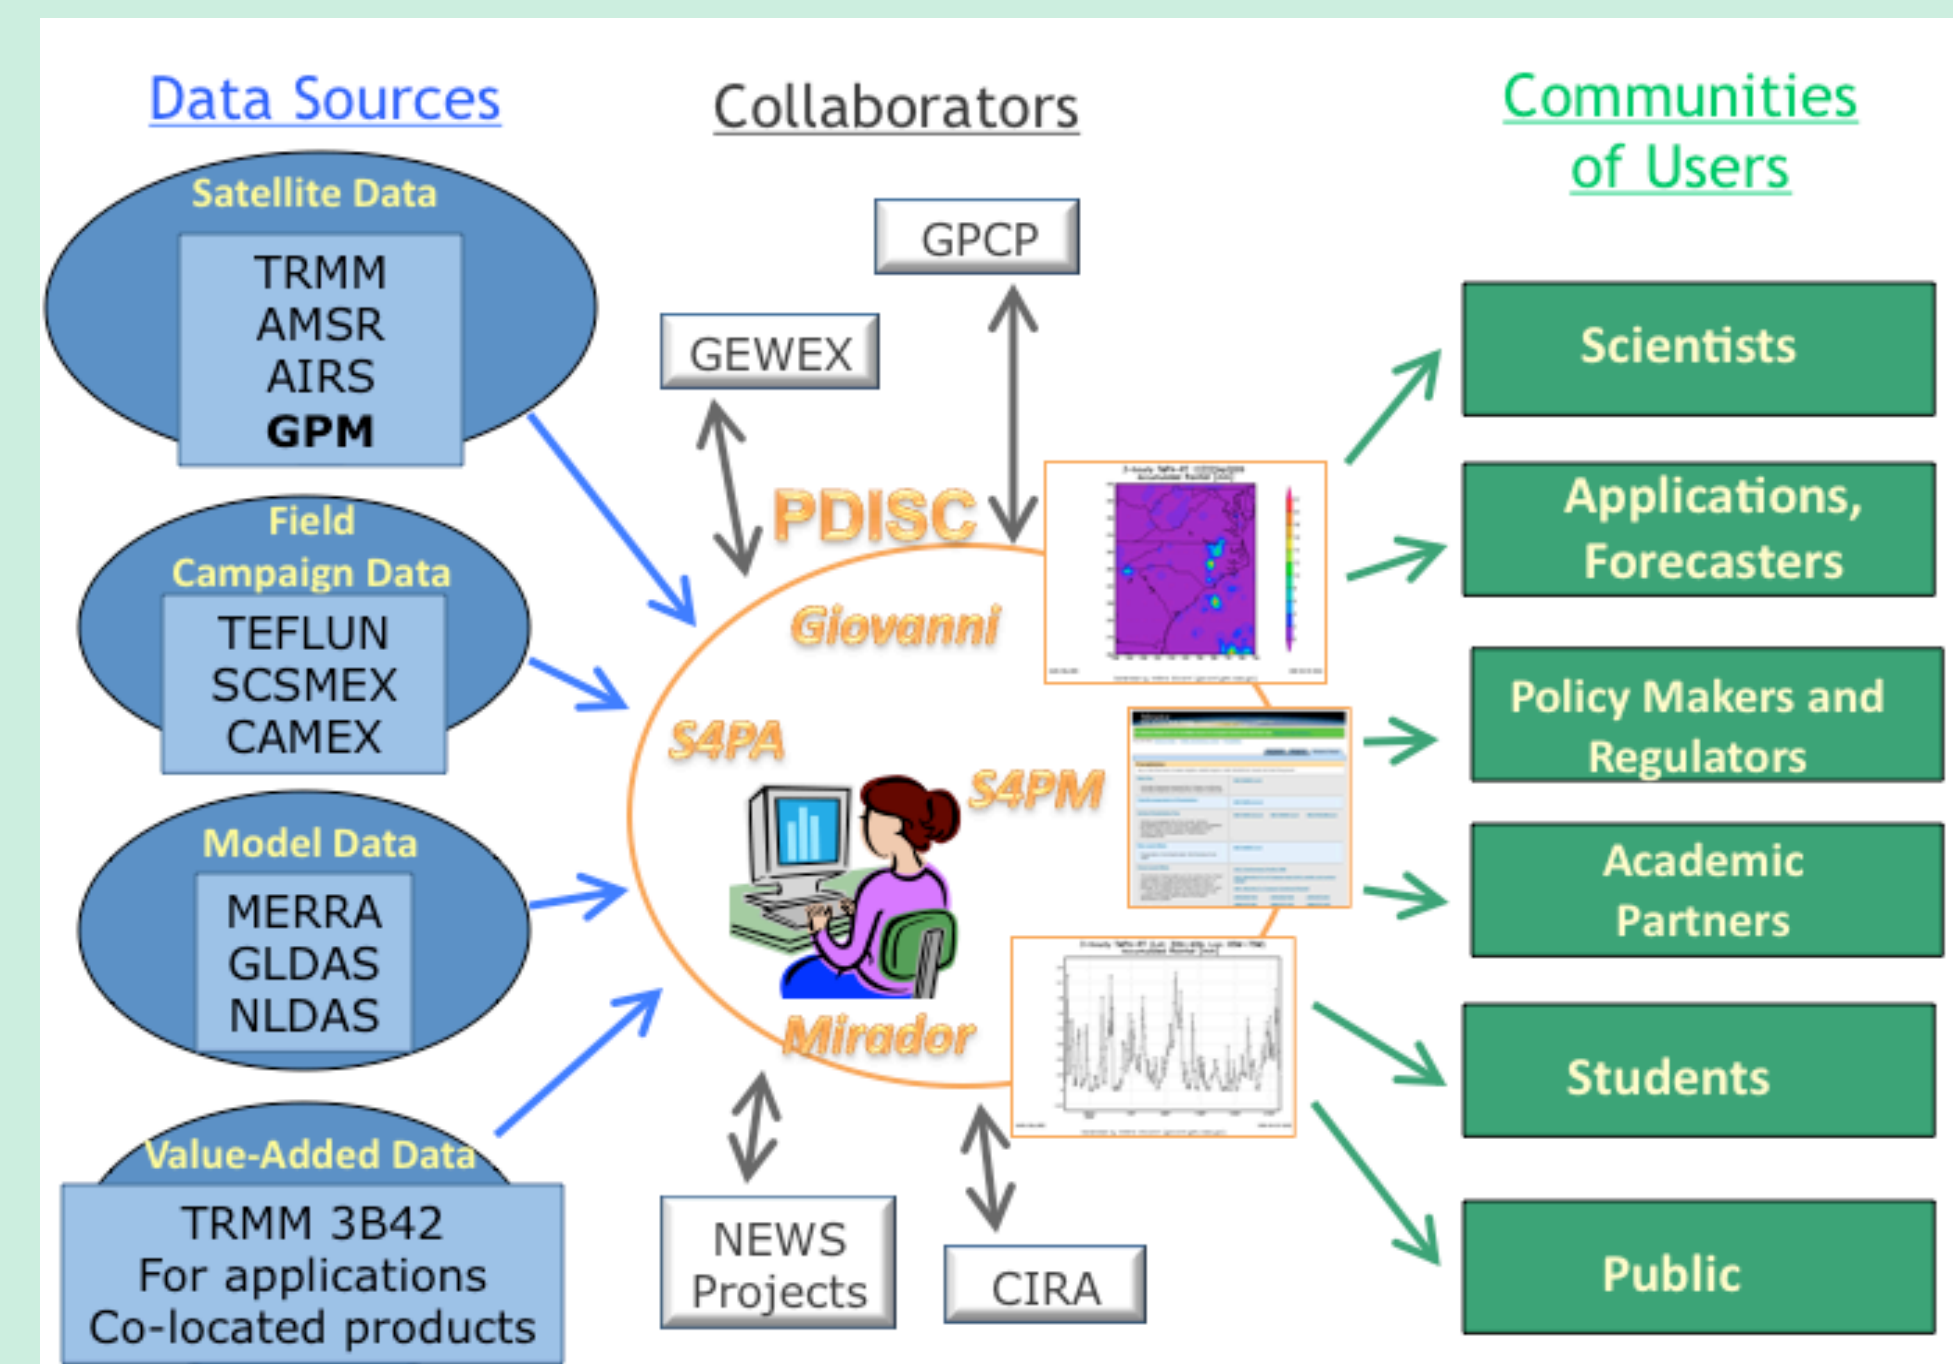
Data Sources

Collaborators

Communities of Users

Satellite Data

TRMM
AMSR
AIRS
GPM

Field Campaign Data

TEFLUN
SCSMEX
CAMEX

Model Data

MERRA
GLDAS
NLDAS

Value-Added Data

TRMM 3B42
For applications
Co-located products

GPCP

GEWEX

PDISC

Giovanni

S4PA

S4PM

Mirador

NEWS Projects

CIRA

Scientists

Applications, Forecasters

Policy Makers and Regulators

Academic Partners

Students

Public